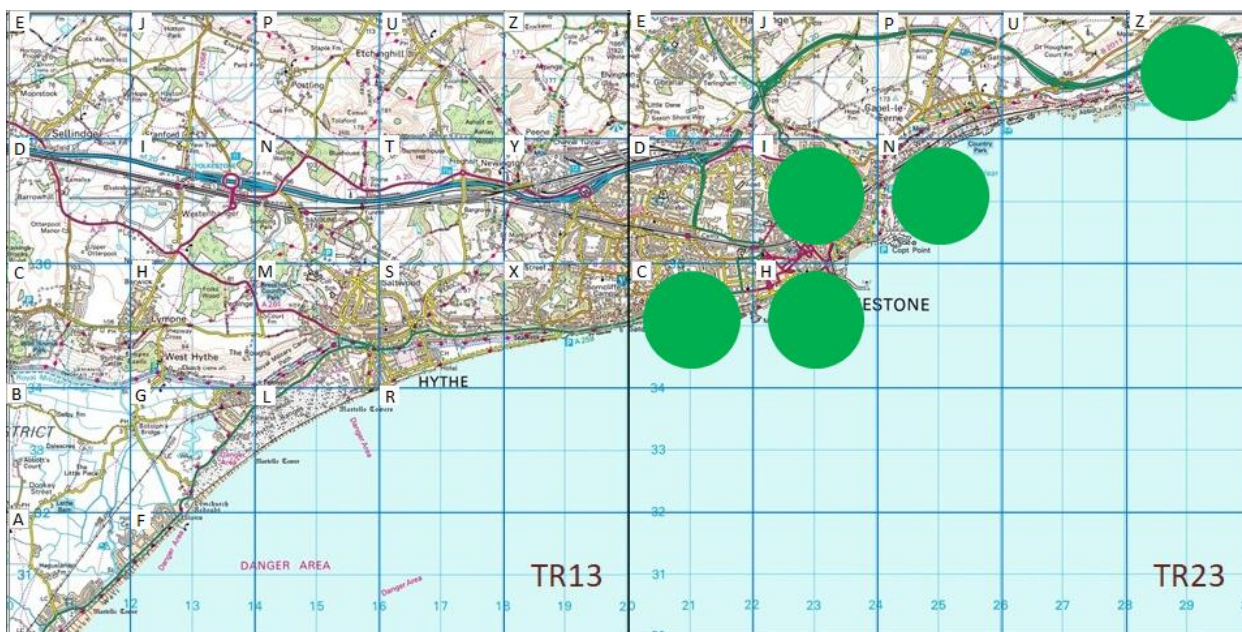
E J P U Z E J P U Z

D I N T Y D I N

C H M S X C H

B G L R

A F

Sellindge
Etchinghill
Newington
Westenhanger
Saltwood
Lympne
West Hythe
HYTHE
Capel-le-Ferne
Copt Point
ESTONE
Country Park
Martello Tower
Danger Area
DANGER AREA
STRICT
Dymchurch

36
34
33
32
31

TR13
TR23

12 13 14 15 16 17 18 19 20 21 22 23 24 25 26 27 28 29